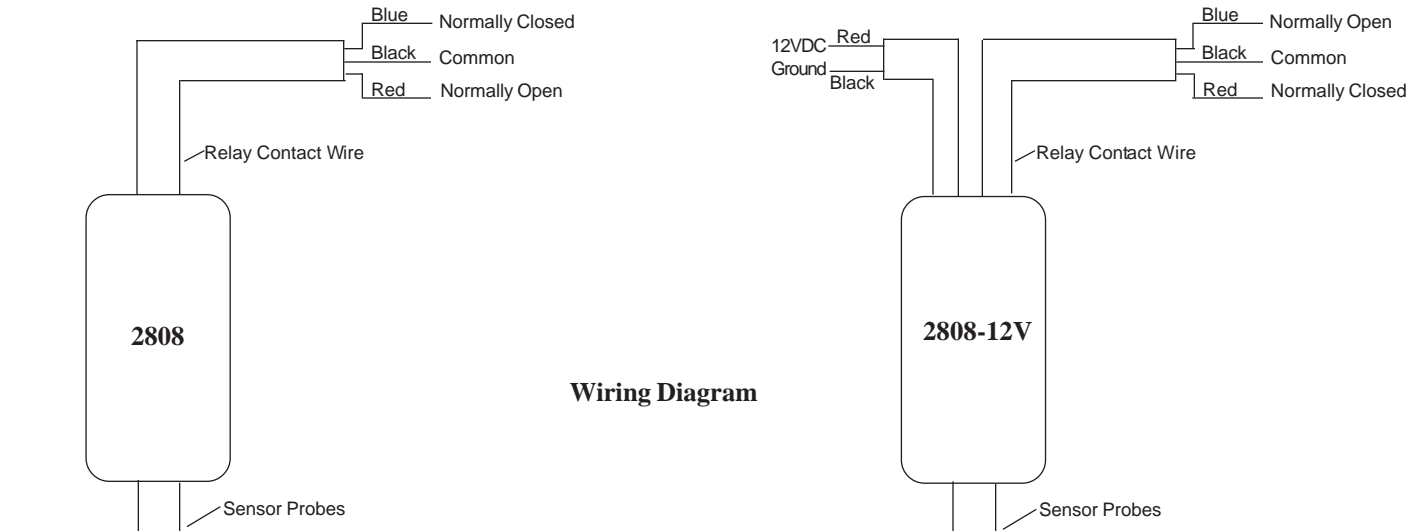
Blue Normally Closed
Black Common
Red Normally Open

Relay Contact Wire

2808

Sensor Probes

Wiring Diagram

12VDC Red
Ground Black

Blue Normally Open
Black Common
Red Normally Closed

Relay Contact Wire

2808-12V

Sensor Probes